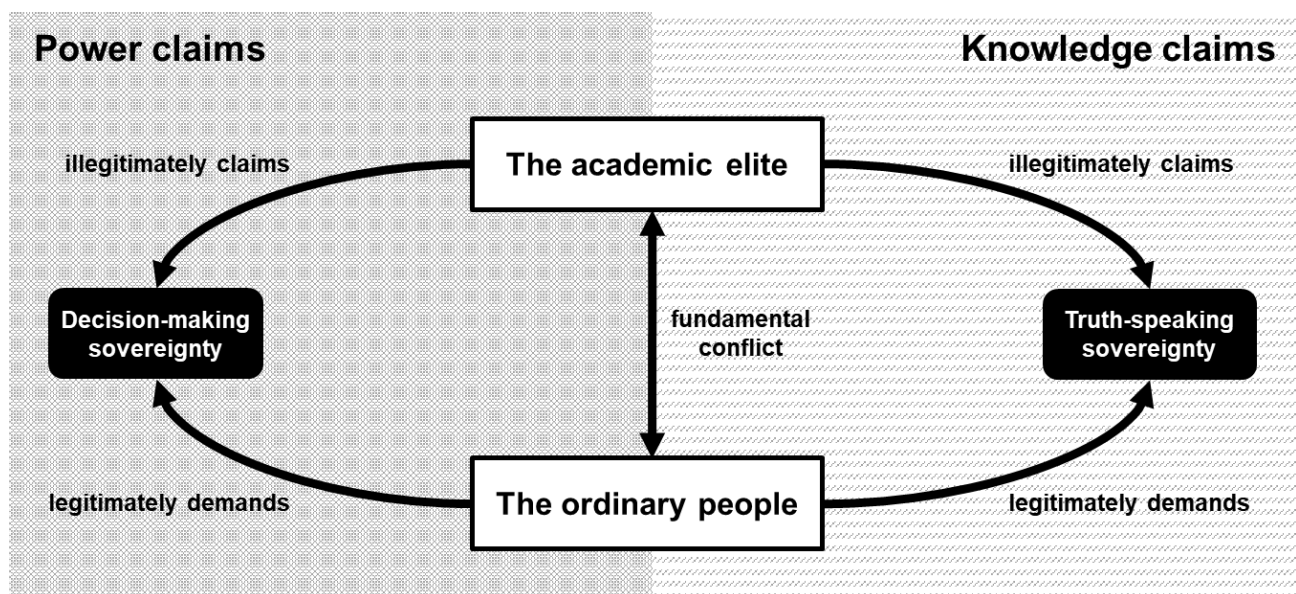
Power claims

Knowledge claims

illegitimately claims

The academic elite

illegitimately claims

Decision-making sovereignty

fundamental conflict

Truth-speaking sovereignty

legitimately demands

The ordinary people

legitimately demands